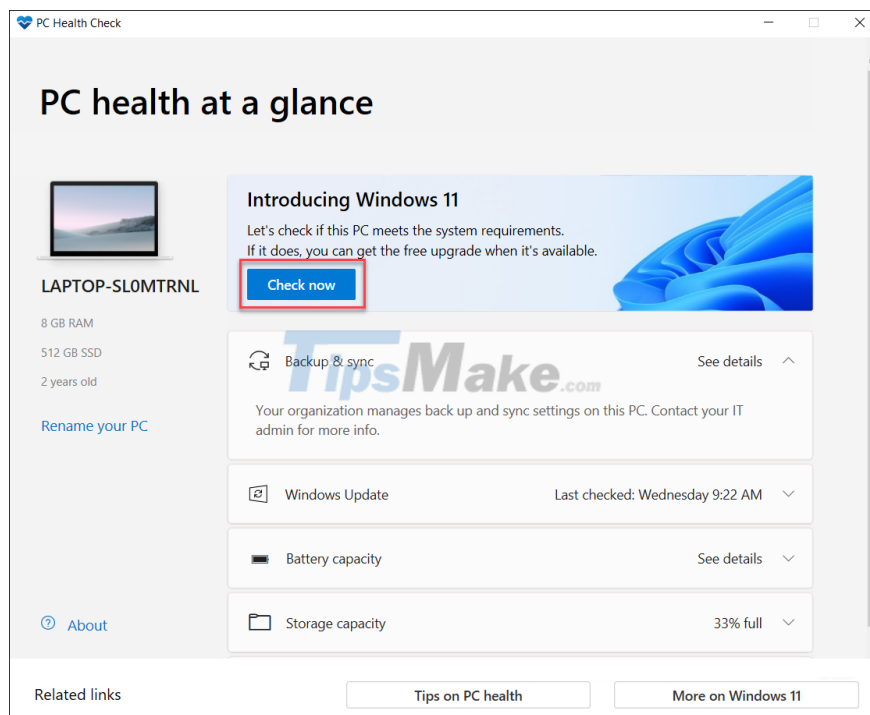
PC Health Check

PC health at a glance

LAPTOP-SL0MTRNL

8 GB RAM

512 GB SSD

2 years old

Rename your PC

Introducing Windows 11

Let's check if this PC meets the system requirements.
If it does, you can get the free upgrade when it's available.

Check now

Backup & sync

See details

TipsMake.com

Your organization manages back up and sync settings on this PC. Contact your IT admin for more info.

Windows Update

Last checked: Wednesday 9:22 AM

Battery capacity

See details

Storage capacity

33% full

About

Related links

Tips on PC health

More on Windows 11